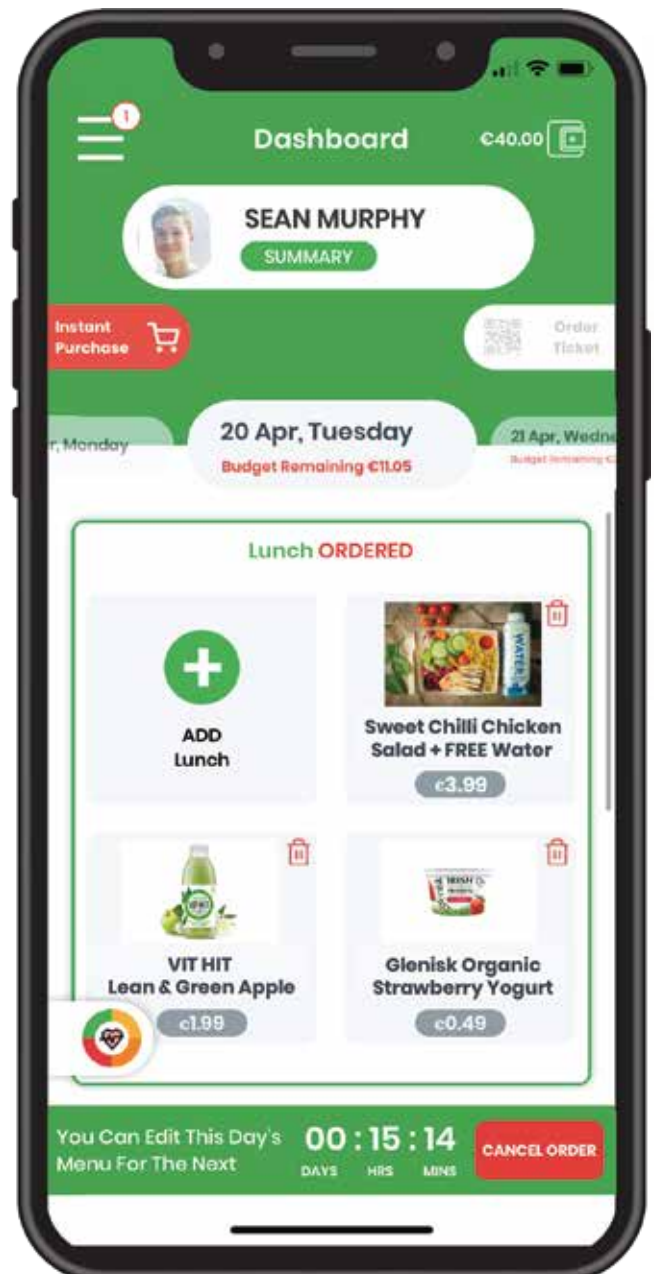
1

Dashboard

€40.00

SEAN MURPHY

SUMMARY

Instant Purchase

Order Ticket

r, Monday

20 Apr, Tuesday

Budget Remaining €11.05

21 Apr, Wedne

Budget Remaining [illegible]

Lunch ORDERED

ADD Lunch

WATER

Sweet Chilli Chicken Salad + FREE Water

€3.99

VIT HIT Lean & Green Apple

€1.99

Glenisk Organic Strawberry Yogurt

€0.49

You Can Edit This Day's Menu For The Next

00 : 15 : 14

DAYS HRS MINS

CANCEL ORDER